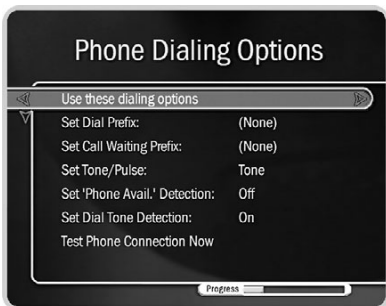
Phone Dialing Options

Use these dialing options

| | |
|---|---|
| Set Dial Prefix: | (None) |
| Set Call Waiting Prefix: | (None) |
| Set Tone/Pulse: | Tone |
| Set 'Phone Avail.' Detection: | Off |
| Set Dial Tone Detection: | On |

Test Phone Connection Now

Progress